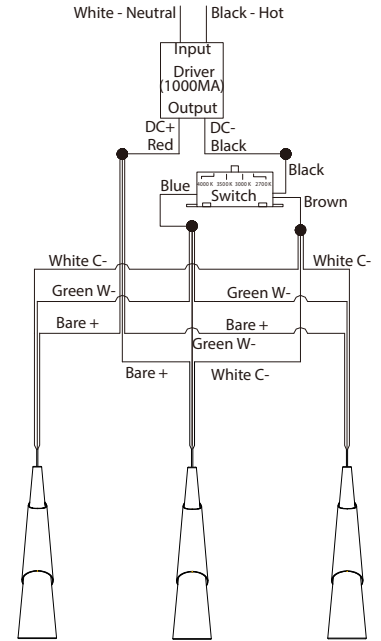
White - Neutral
Black - Hot

Input
Driver
(1000MA)
Output

DC+
Red
DC-
Black

Black
Blue
4000K 3500K 3000K 2700K
Switch
Brown

White C-
White C-
Green W-
Green W-
Bare +
Bare +
Green W-
Bare +
White C-